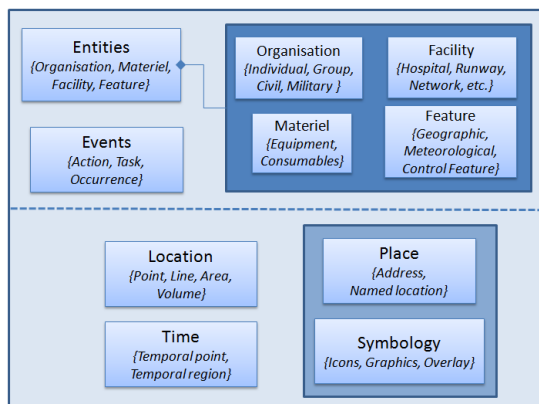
Entities
{Organisation, Materiel, Facility, Feature}

Organisation
{Individual, Group, Civil, Military }

Facility
{Hospital, Runway, Network, etc.}

Events
{Action, Task, Occurrence}

Materiel
{Equipment, Consumables}

Feature
{Geographic, Meteorological, Control Feature}

Location
{Point, Line, Area, Volume}

Time
{Temporal point, Temporal region}

Place
{Address, Named location}

Symbology
{Icons, Graphics, Overlay}